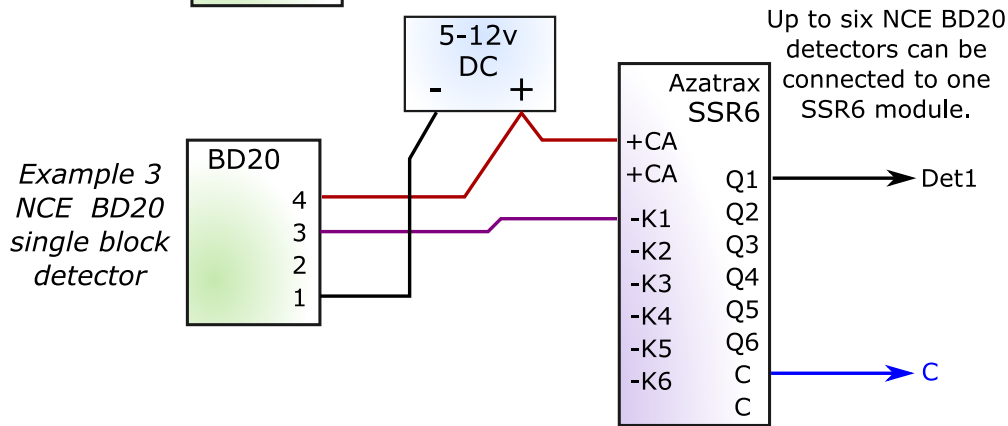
5-12v DC
- +

Up to six NCE BD20 detectors can be connected to one SSR6 module.

Example 3 NCE BD20 single block detector

BD20
4
3
2
1

Azatrax SSR6
+CA
+CA
-K1
-K2
-K3
-K4
-K5
-K6
Q1
Q2
Q3
Q4
Q5
Q6
C
C

Det1
C